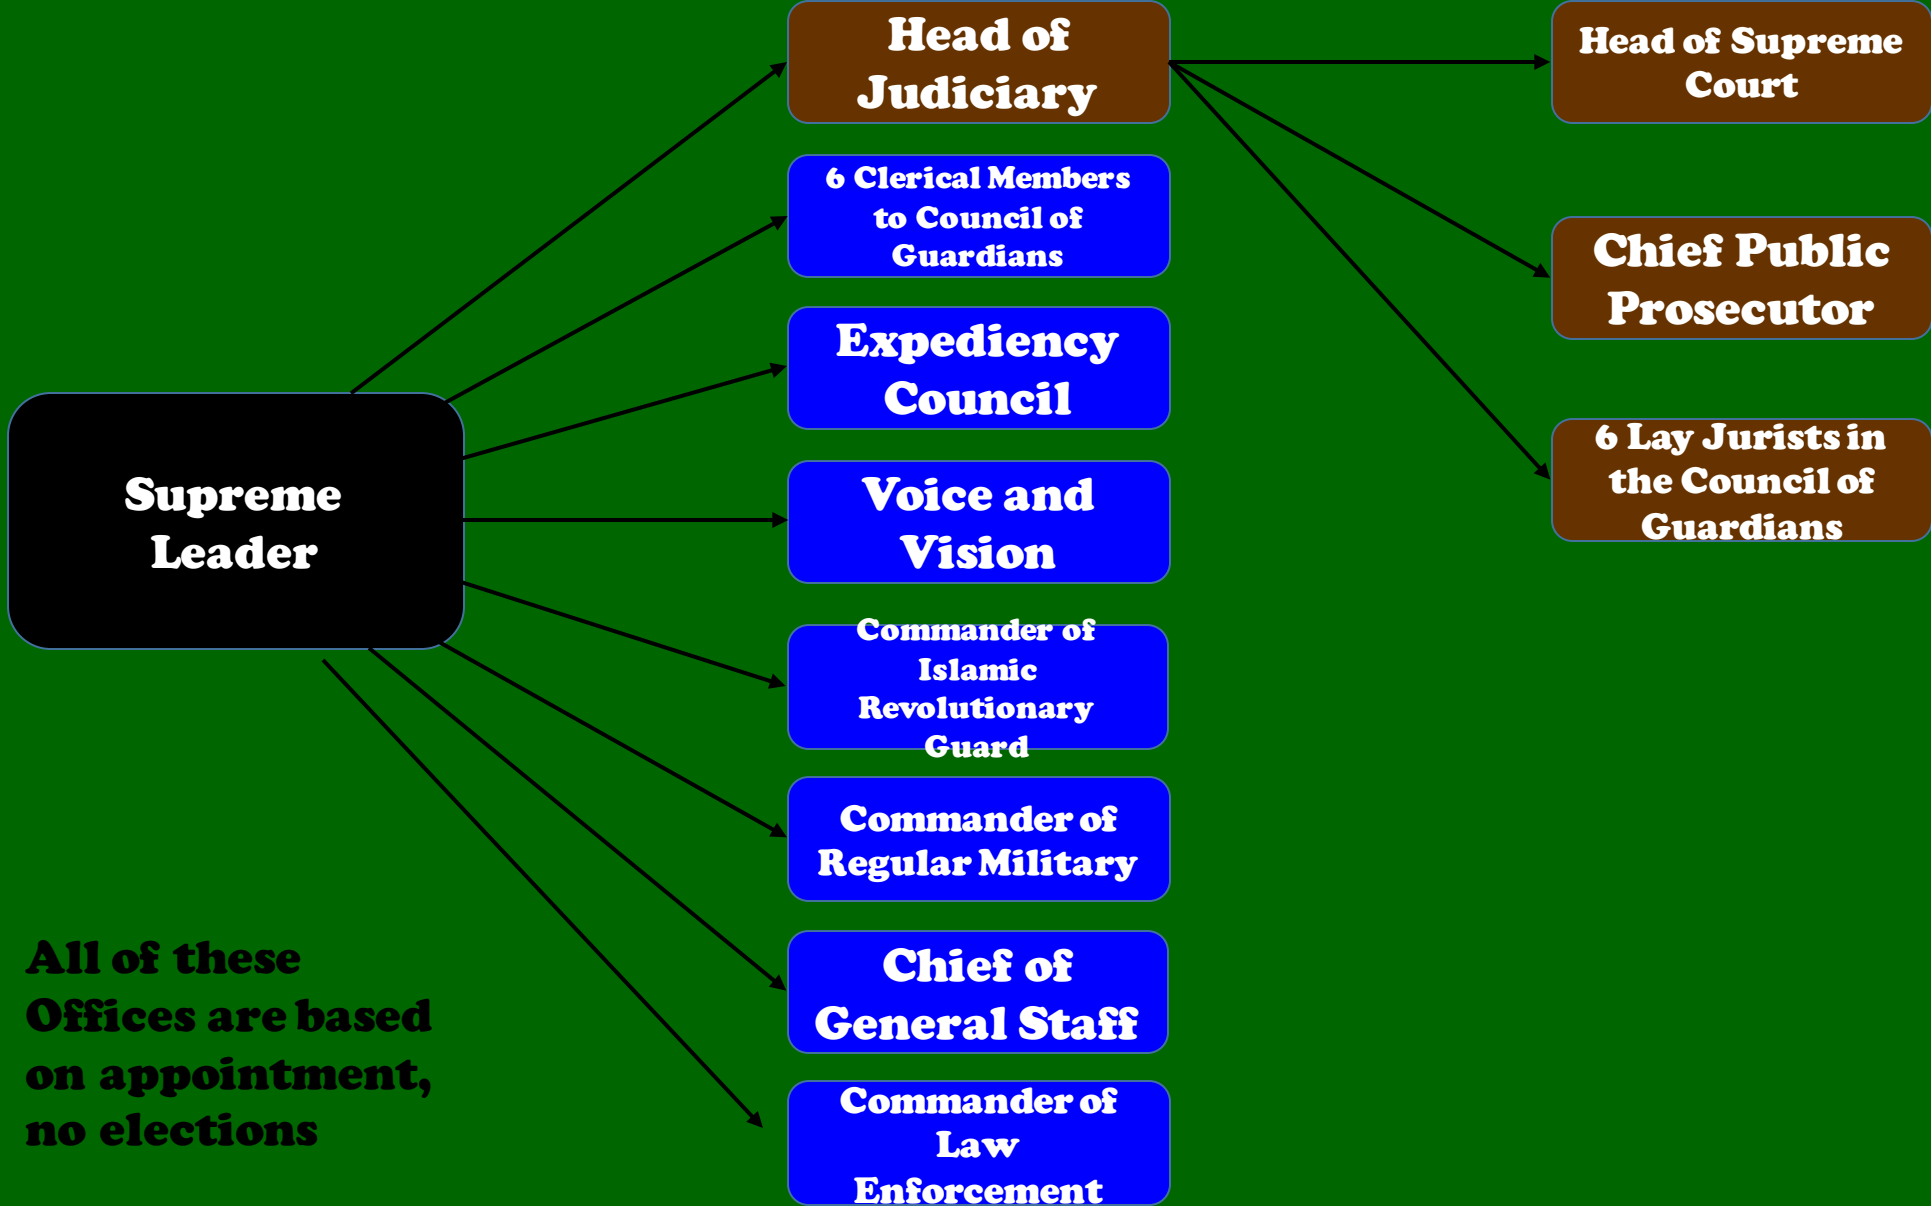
Supreme Leader

Head of Judiciary

6 Clerical Members to Council of Guardians

Expediency Council

Voice and Vision

Commander of Islamic Revolutionary Guard

Commander of Regular Military

Chief of General Staff

Commander of Law Enforcement

Head of Supreme Court

Chief Public Prosecutor

6 Lay Jurists in the Council of Guardians

All of these Offices are based on appointment, no elections